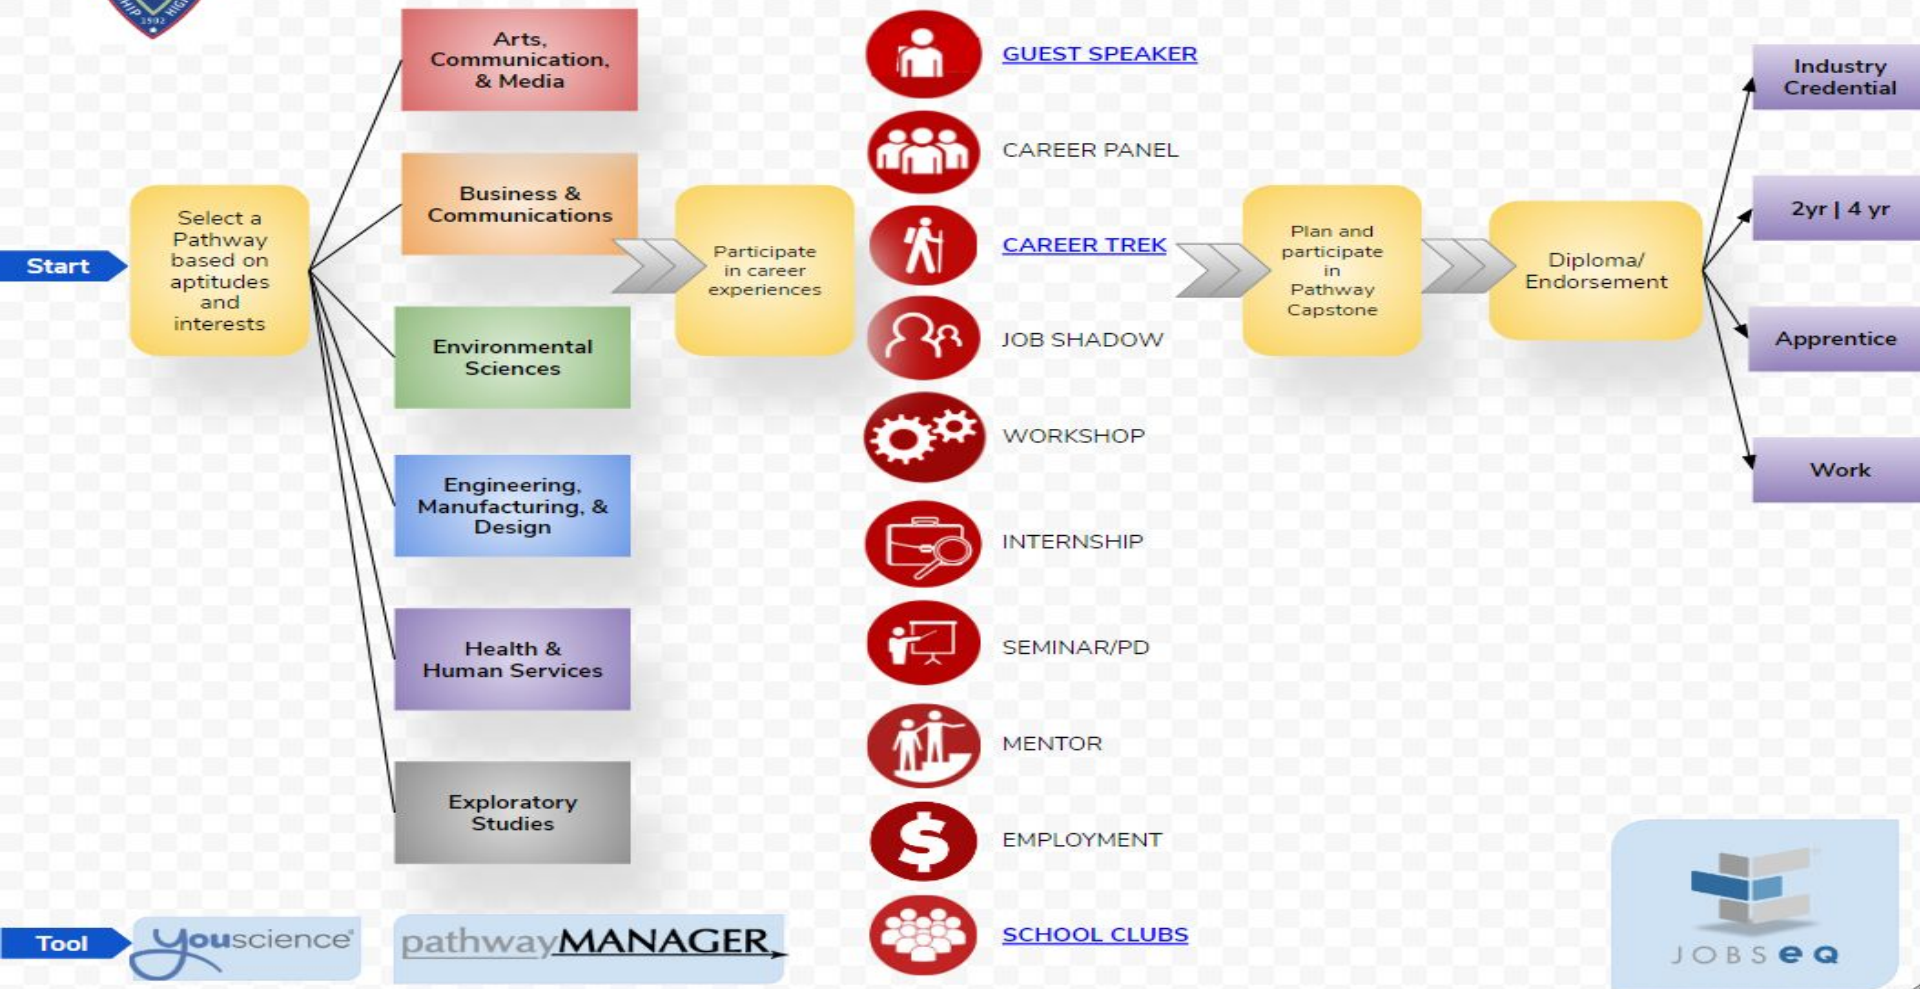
Start

Select a Pathway based on aptitudes and interests

Arts, Communication, & Media

Business & Communications

Environmental Sciences

Engineering, Manufacturing, & Design

Health & Human Services

Exploratory Studies

Participate in career experiences

GUEST SPEAKER

CAREER PANEL

CAREER TREK

JOB SHADOW

WORKSHOP

INTERNSHIP

SEMINAR/PD

MENTOR

EMPLOYMENT

SCHOOL CLUBS

Plan and participate in Pathway Capstone

Diploma/ Endorsement

Industry Credential

2yr | 4 yr

Apprentice

Work

Tool

youscience

pathwayMANAGER

JOBSeQ